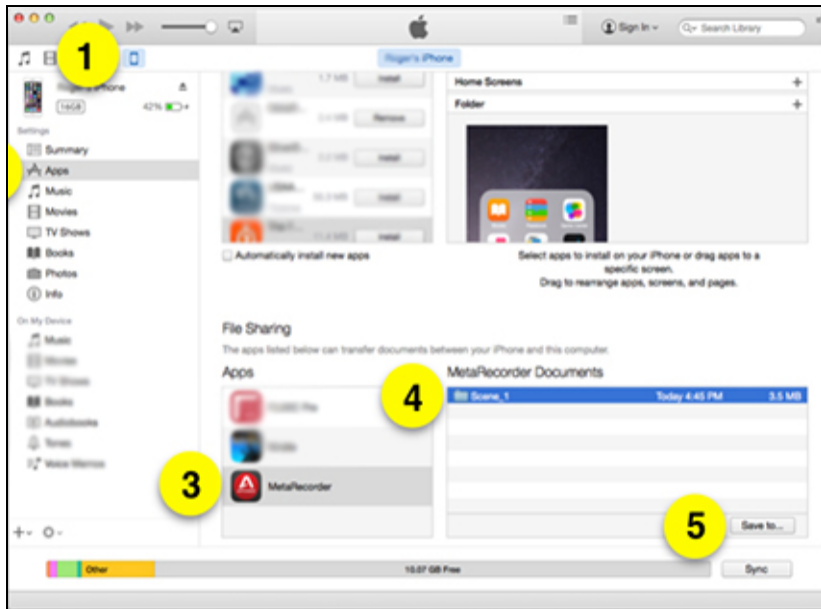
Sign In
Search Library
1
Roger's iPhone
16GB
42%
Settings
Summary
Apps
Music
Movies
TV Shows
Books
Photos
Info
On My Device
1.7 MB
Install
Remove
Install
Install
Install
Automatically install new apps
Home Screens
Folder
Select apps to install on your iPhone or drag apps to a specific screen.
Drag to rearrange apps, screens, and pages.
File Sharing
The apps listed below can transfer documents between your iPhone and this computer.
Apps
MetaRecorder Documents
4
Scene_1
Today 4:45 PM
3.5 MB
3
MetaRecorder
5
Save to...
Other
10.07 GB Free
Sync